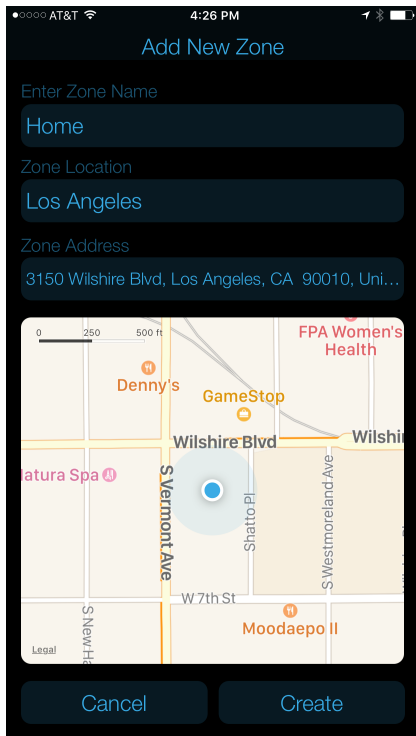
●○○○○ AT&T 4:26 PM

Add New Zone

Enter Zone Name

Home

Zone Location

Los Angeles

Zone Address

3150 Wilshire Blvd, Los Angeles, CA 90010, Uni...

0 250 500 ft

FPA Women's Health

Denny's

GameStop

Wilshire Blvd

Wilshi

latura Spa

S Vermont Ave

Shatto Pl

S Westmoreland Ave

W 7th St

S New Ha

Moodaepo II

Legal

Cancel

Create